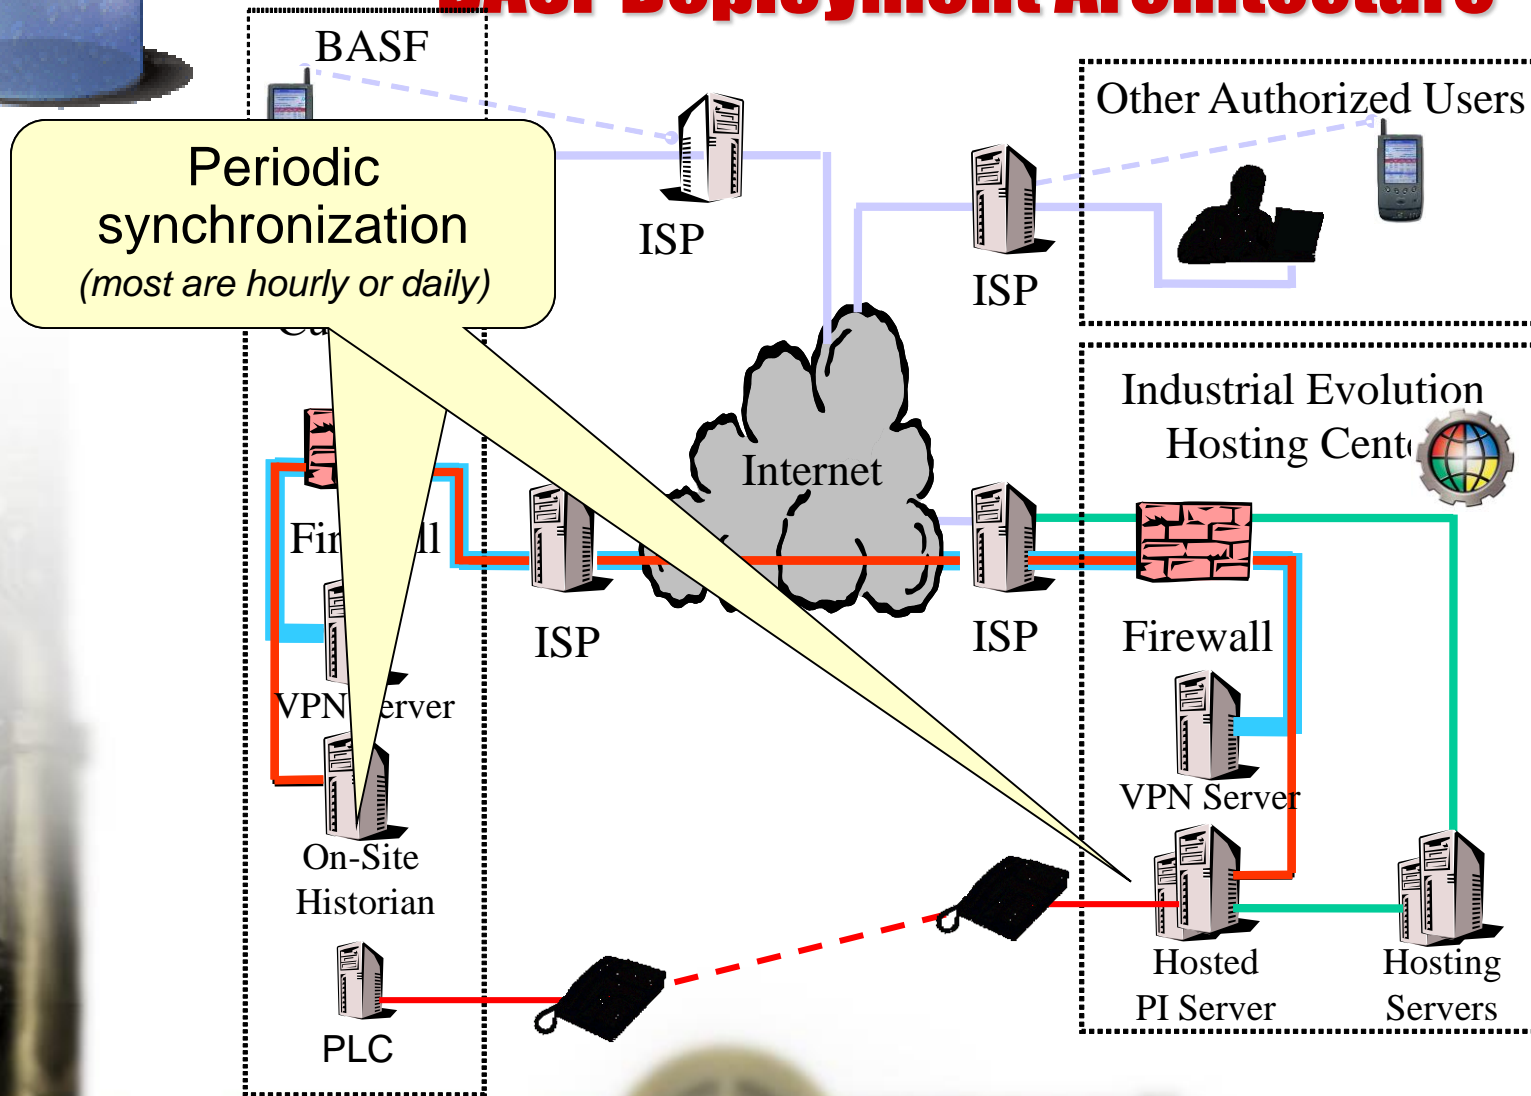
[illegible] Deployment Architecture

BASF

Periodic synchronization
(most are hourly or daily)

ISP

Other Authorized Users

ISP

Industrial Evolution Hosting Cent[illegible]

Internet

Fi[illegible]ll

ISP

ISP

Firewall

VPN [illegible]erver

VPN Server

On-Site Historian

Hosted PI Server

Hosting Servers

PLC